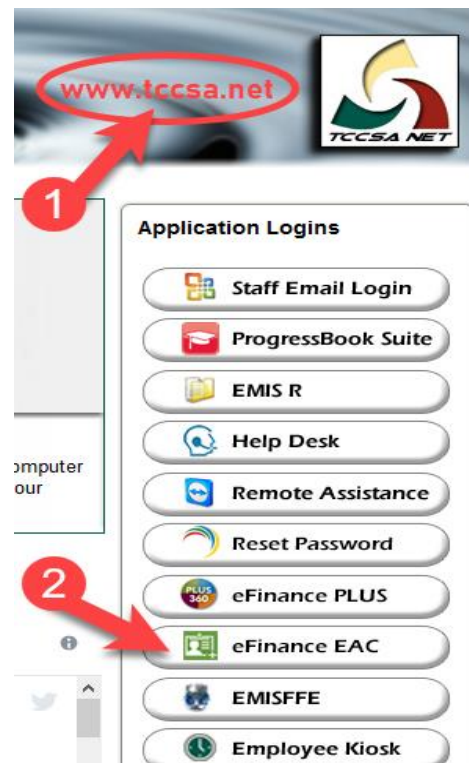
www.tccsa.net

TCCSA NET

1

Application Logins

Staff Email Login

ProgressBook Suite

EMIS R

Help Desk

omputer
our

Remote Assistance

Reset Password

2

PLUS 360

eFinance PLUS

eFinance EAC

EMISFFE

Employee Kiosk